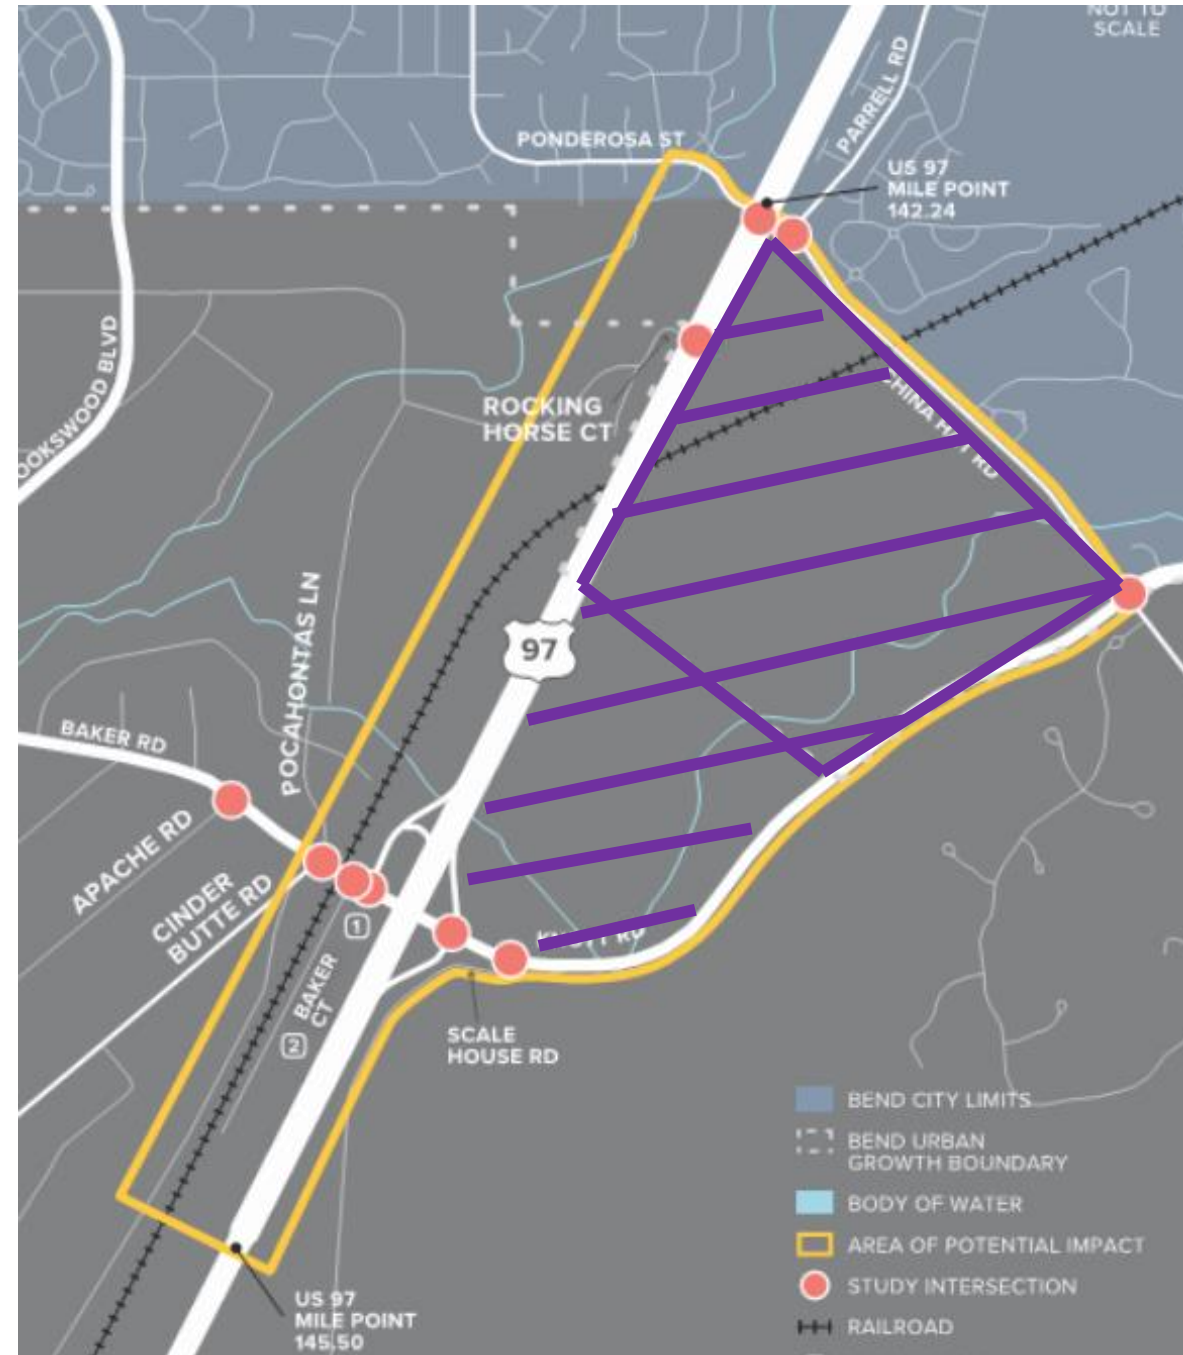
NOT TO SCALE

PARRELL RD

PONDEROSA ST

US 97 MILE POINT 142.24

OOKSWOOD BLVD

ROCKING HORSE CT

CHINA H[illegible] RD

97

POCAHONTAS LN

BAKER RD

APACHE RD

CINDER BUTTE RD

1

2

BAKER CT

K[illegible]TT RD

SCALE HOUSE RD

US 97 MILE POINT 145.50

BEND CITY LIMITS
BEND URBAN GROWTH BOUNDARY
BODY OF WATER
AREA OF POTENTIAL IMPACT
STUDY INTERSECTION
RAILROAD